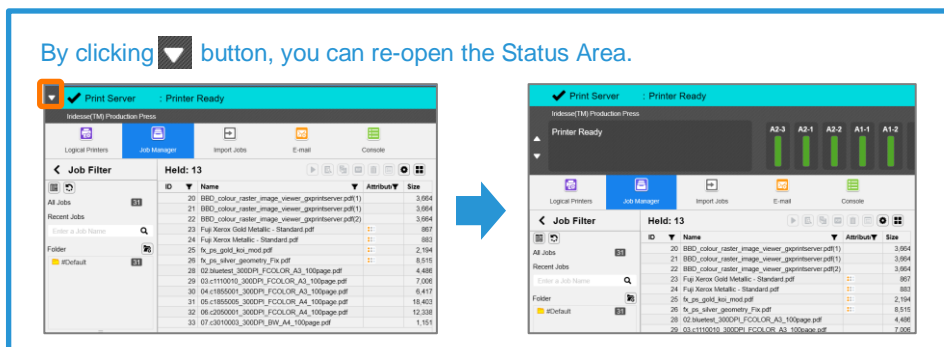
By clicking button, you can re-open the Status Area.

Print Server : Printer Ready

Iridesse(TM) Production Press

Logical Printers | Job Manager | Import Jobs | E-mail | Console

Job Filter

Held: 13

All Jobs 31

Recent Jobs

Enter a Job Name

Folder

#Default 31

| ID | Name | Attribute | Size |
|---|---|---|---|
| 20 | BBD_colour_raster_image_viewer_gxprintserver.pdf(1) | | 3,664 |
| 21 | BBD_colour_raster_image_viewer_gxprintserver.pdf(1) | | 3,664 |
| 22 | BBD_colour_raster_image_viewer_gxprintserver.pdf(2) | | 3,664 |
| 23 | Fuji Xerox Gold Metallic - Standard.pdf | | 867 |
| 24 | Fuji Xerox Metallic - Standard.pdf | | 883 |
| 25 | fx_ps_gold_koi_mod.pdf | | 2,194 |
| 26 | fx_ps_silver_geometry_Fix.pdf | | 8,515 |
| 28 | 02.bluetest_300DPI_FCOLOR_A3_100page.pdf | | 4,486 |
| 29 | 03.c1110010_300DPI_FCOLOR_A3_100page.pdf | | 7,006 |
| 30 | 04.c1855001_300DPI_FCOLOR_A3_100page.pdf | | 6,417 |
| 31 | 05.c1855005_300DPI_FCOLOR_A4_100page.pdf | | 18,403 |
| 32 | 06.c2050001_300DPI_FCOLOR_A4_100page.pdf | | 12,338 |
| 33 | 07.c3010003_300DPI_BW_A4_100page.pdf | | 1,151 |

Print Server : Printer Ready

Iridesse(TM) Production Press

Printer Ready

A2-3 A2-1 A2-2 A1-1 A1-2

Logical Printers | Job Manager | Import Jobs | E-mail | Console

Job Filter

Held: 13

All Jobs 31

Recent Jobs

Enter a Job Name

Folder

#Default 31

| ID | Name | Attribute | Size |
|---|---|---|---|
| 20 | BBD_colour_raster_image_viewer_gxprintserver.pdf(1) | | 3,664 |
| 21 | BBD_colour_raster_image_viewer_gxprintserver.pdf(1) | | 3,664 |
| 22 | BBD_colour_raster_image_viewer_gxprintserver.pdf(2) | | 3,664 |
| 23 | Fuji Xerox Gold Metallic - Standard.pdf | | 867 |
| 24 | Fuji Xerox Metallic - Standard.pdf | | 883 |
| 25 | fx_ps_gold_koi_mod.pdf | | 2,194 |
| 26 | fx_ps_silver_geometry_Fix.pdf | | 8,515 |
| 28 | 02.bluetest_300DPI_FCOLOR_A3_100page.pdf | | 4,486 |
| 29 | 03.c1110010_300DPI_FCOLOR_A3_100page.pdf | | 7,006 |